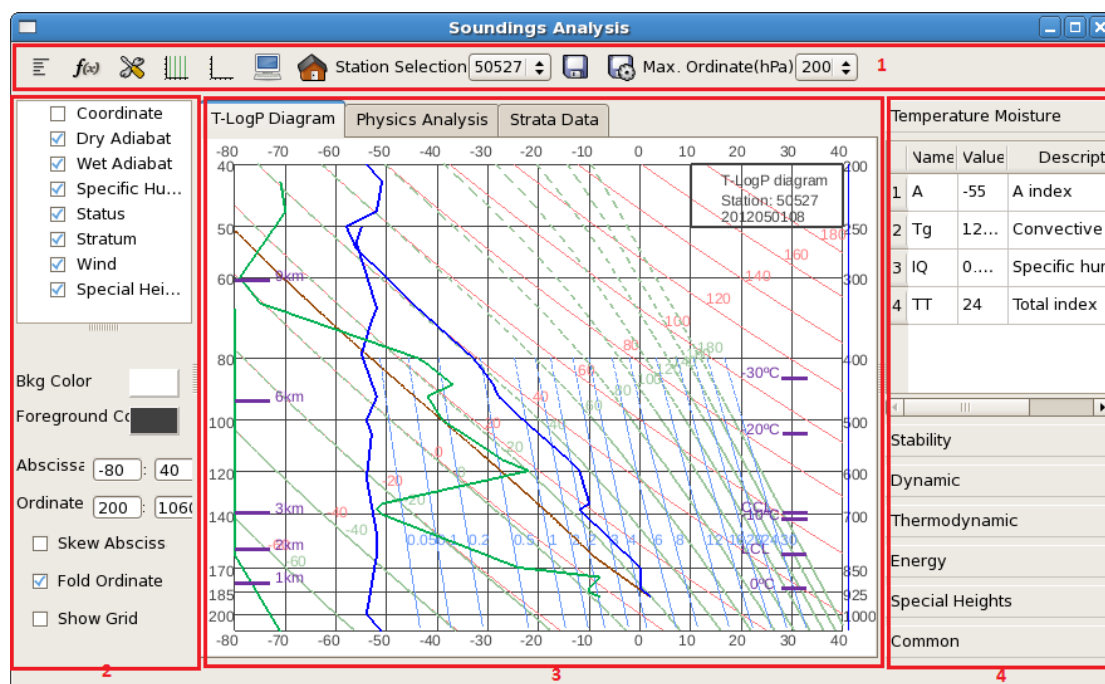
Soundings Analysis

Station Selection 50527 Max. Ordinate(hPa) 200 1

Coordinate
Dry Adiabat
Wet Adiabat
Specific Hu...
Status
Stratum
Wind
Special Hei...

Bkg Color
Foreground Co
Abscissa -80 : 40
Ordinate 200 : 1060
Skew Abscissa
Fold Ordinate
Show Grid

2

T-LogP Diagram | Physics Analysis | Strata Data

-80 -70 -60 -50 -40 -30 -20 -10 0 10 20 30 40

T-LogP diagram
Station: 50527
2012050108

40 50 60 80 100 120 140 170 185 200

200 250 300 400 500 600 700 850 925 1000

9km 6km 3km 2km 1km

180 160 140 120 100 80 60 40 20 0 -20 -40 -60

-30ºC -20ºC -10ºC 0ºC CCL LCL

0.05 0.1 0.2 0.5 1 2 3 4 6 8 12 16 20 24 30

-80 -70 -60 -50 -40 -30 -20 -10 0 10 20 30 40

3

Temperature Moisture

| | Name | Value | Descript |
|---|---|---|---|
| 1 | A | -55 | A index |
| 2 | Tg | 12... | Convective |
| 3 | IQ | 0.... | Specific hur |
| 4 | TT | 24 | Total index |

Stability
Dynamic
Thermodynamic
Energy
Special Heights
Common

4